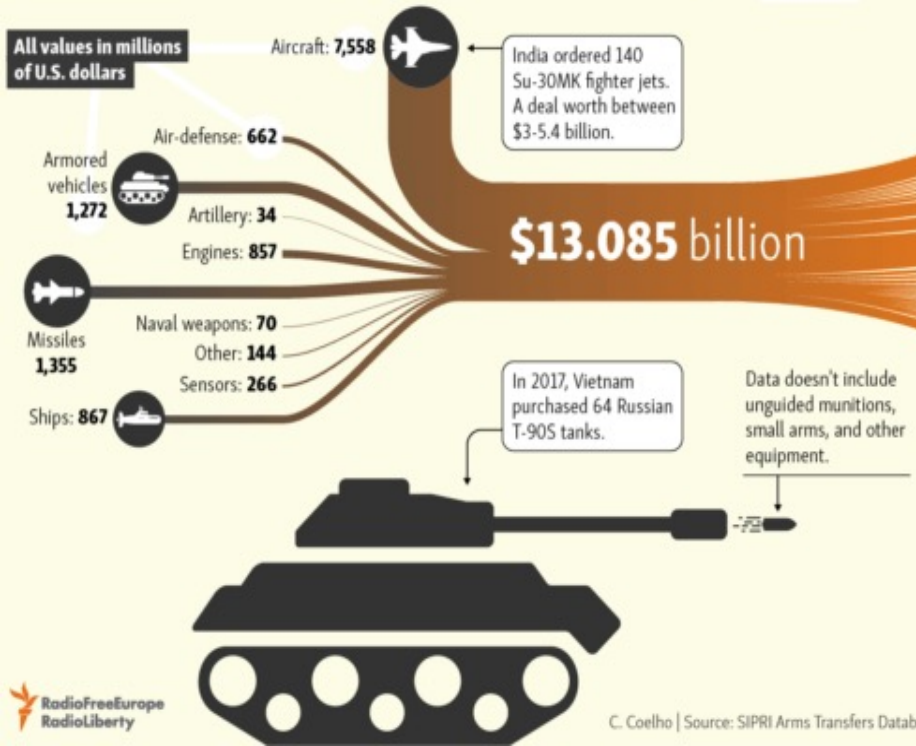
All values in millions of U.S. dollars

Aircraft: 7,558

India ordered 140 Su-30MK fighter jets. A deal worth between $3-5.4 billion.

Air-defense: 662

Armored vehicles 1,272

Artillery: 34

Engines: 857

$13.085 billion

Missiles 1,355

Naval weapons: 70

Other: 144

Sensors: 266

Ships: 867

In 2017, Vietnam purchased 64 Russian T-90S tanks.

Data doesn't include unguided munitions, small arms, and other equipment.

RadioFreeEurope RadioLiberty

C. Coelho | Source: SIPRI Arms Transfers Datab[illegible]